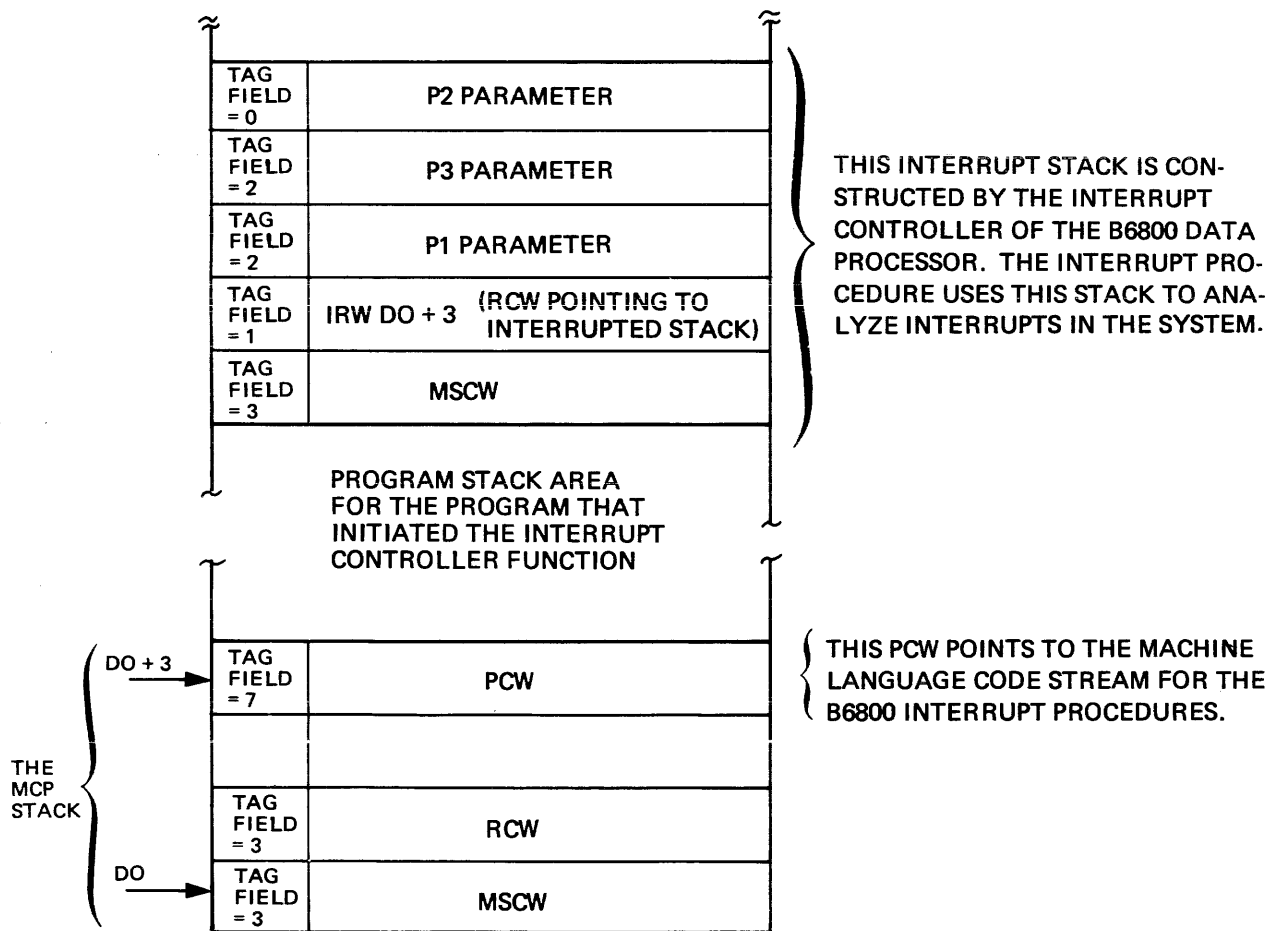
| TAG FIELD = 0 | P2 PARAMETER |
|---|---|
| TAG FIELD = 2 | P3 PARAMETER |
| TAG FIELD = 2 | P1 PARAMETER |
| TAG FIELD = 1 | IRW DO + 3 (RCW POINTING TO INTERRUPTED STACK) |
| TAG FIELD = 3 | MSCW |

THIS INTERRUPT STACK IS CONSTRUCTED BY THE INTERRUPT CONTROLLER OF THE B6800 DATA PROCESSOR. THE INTERRUPT PROCEDURE USES THIS STACK TO ANALYZE INTERRUPTS IN THE SYSTEM.

PROGRAM STACK AREA FOR THE PROGRAM THAT INITIATED THE INTERRUPT CONTROLLER FUNCTION

DO + 3

| TAG FIELD = 7 | PCW |
|---|---|
| | |
| TAG FIELD = 3 | RCW |
| TAG FIELD = 3 | MSCW |

DO

THE MCP STACK

THIS PCW POINTS TO THE MACHINE LANGUAGE CODE STREAM FOR THE B6800 INTERRUPT PROCEDURES.